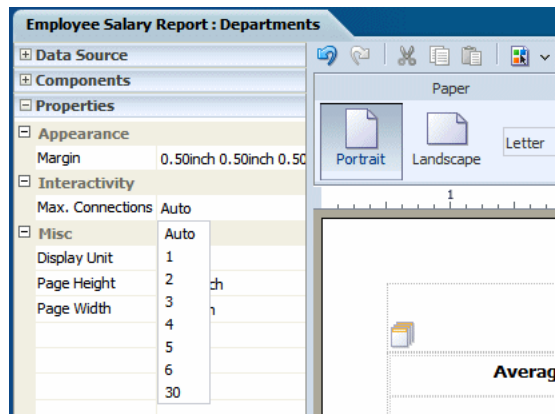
Employee Salary Report : Departments

Data Source
Components
Properties

Appearance

| Margin | 0.50inch 0.50inch 0.50 |
|---|---|

Interactivity

| Max. Connections | Auto |
|---|---|

Misc

| Display Unit | |
|---|---|
| Page Height | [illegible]ch |
| Page Width | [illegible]h |

Auto
1
2
3
4
5
6
30

Paper

Portrait
Landscape
Letter

1

Averag